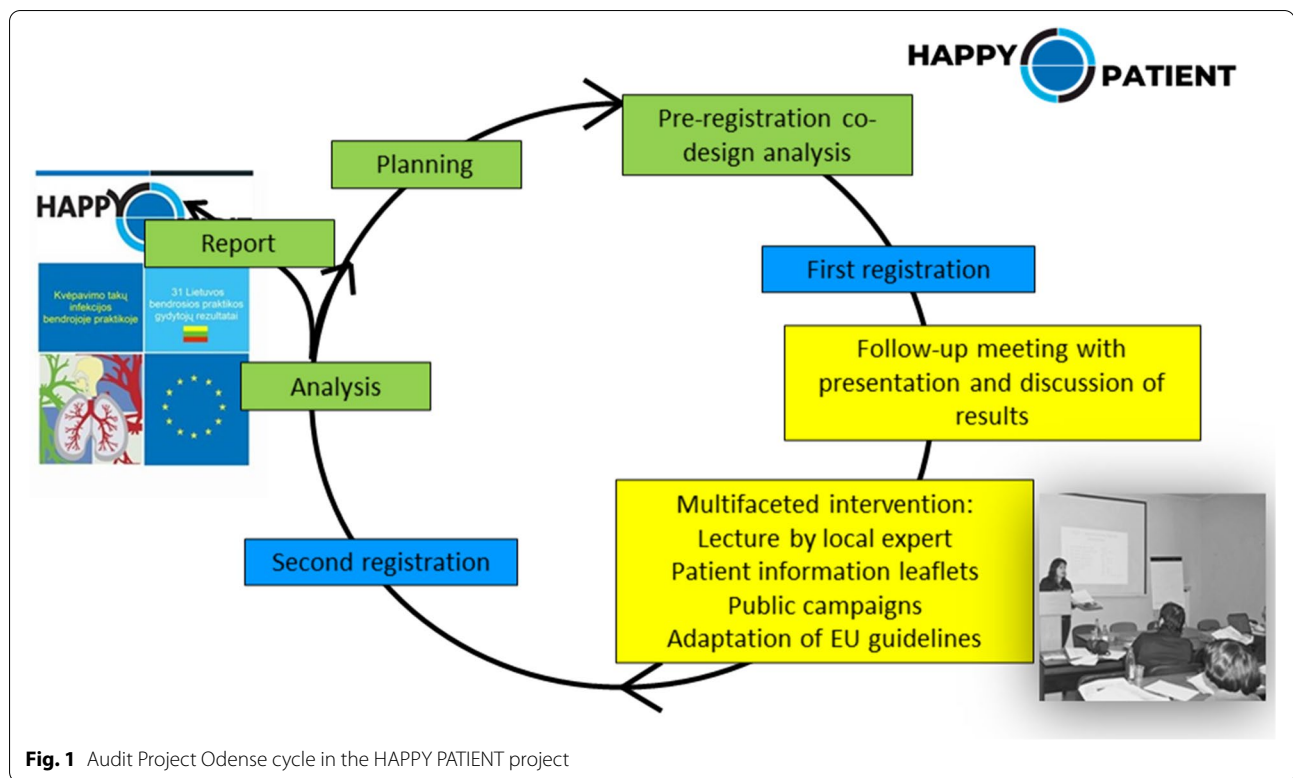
HAPPY PATIENT

HAPPY

Kvėpavimo takų infekcijos bendrojoje praktikoje

31 Lietuvos bendrosios praktikos gydytojų rezultatai

Planning

Pre-registration co-design analysis

Report

First registration

Follow-up meeting with presentation and discussion of results

Analysis

Multifaceted intervention: Lecture by local expert Patient information leaflets Public campaigns Adaptation of EU guidelines

Second registration

**Fig. 1** Audit Project Odense cycle in the HAPPY PATIENT project